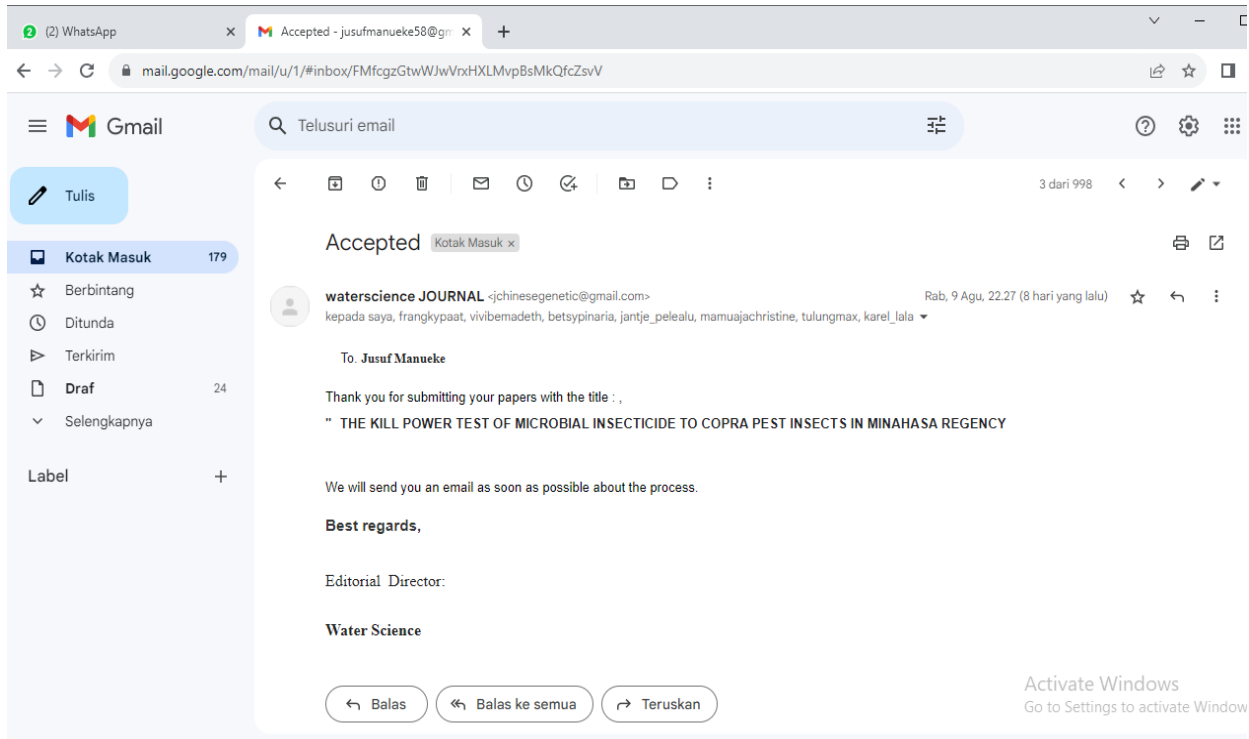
(2) WhatsApp
Accepted - jusufmanueke58@gm
mail.google.com/mail/u/1/#inbox/FMfcgzGtwWJwVrxHXLMvpBsMkQfcZsvV

Gmail
Telusuri email

Tulis
Kotak Masuk 179
Berbintang
Ditunda
Terkirim
Draf 24
Selengkapnya

Label

3 dari 998

Accepted Kotak Masuk ×

waterscience JOURNAL <jchinesegenetic@gmail.com>
Rab, 9 Agu, 22.27 (8 hari yang lalu)
kepada saya, frangkypaat, vivibemadeth, betsypinaria, jantje_pelealu, mamuajachristine, tulungmax, karel_lala

To. Jusuf Manueke

Thank you for submitting your papers with the title : ,

" THE KILL POWER TEST OF MICROBIAL INSECTICIDE TO COPRA PEST INSECTS IN MINAHASA REGENCY

We will send you an email as soon as possible about the process.

Best regards,

Editorial Director:

Water Science

Balas
Balas ke semua
Teruskan

Activate Windows
Go to Settings to activate Window